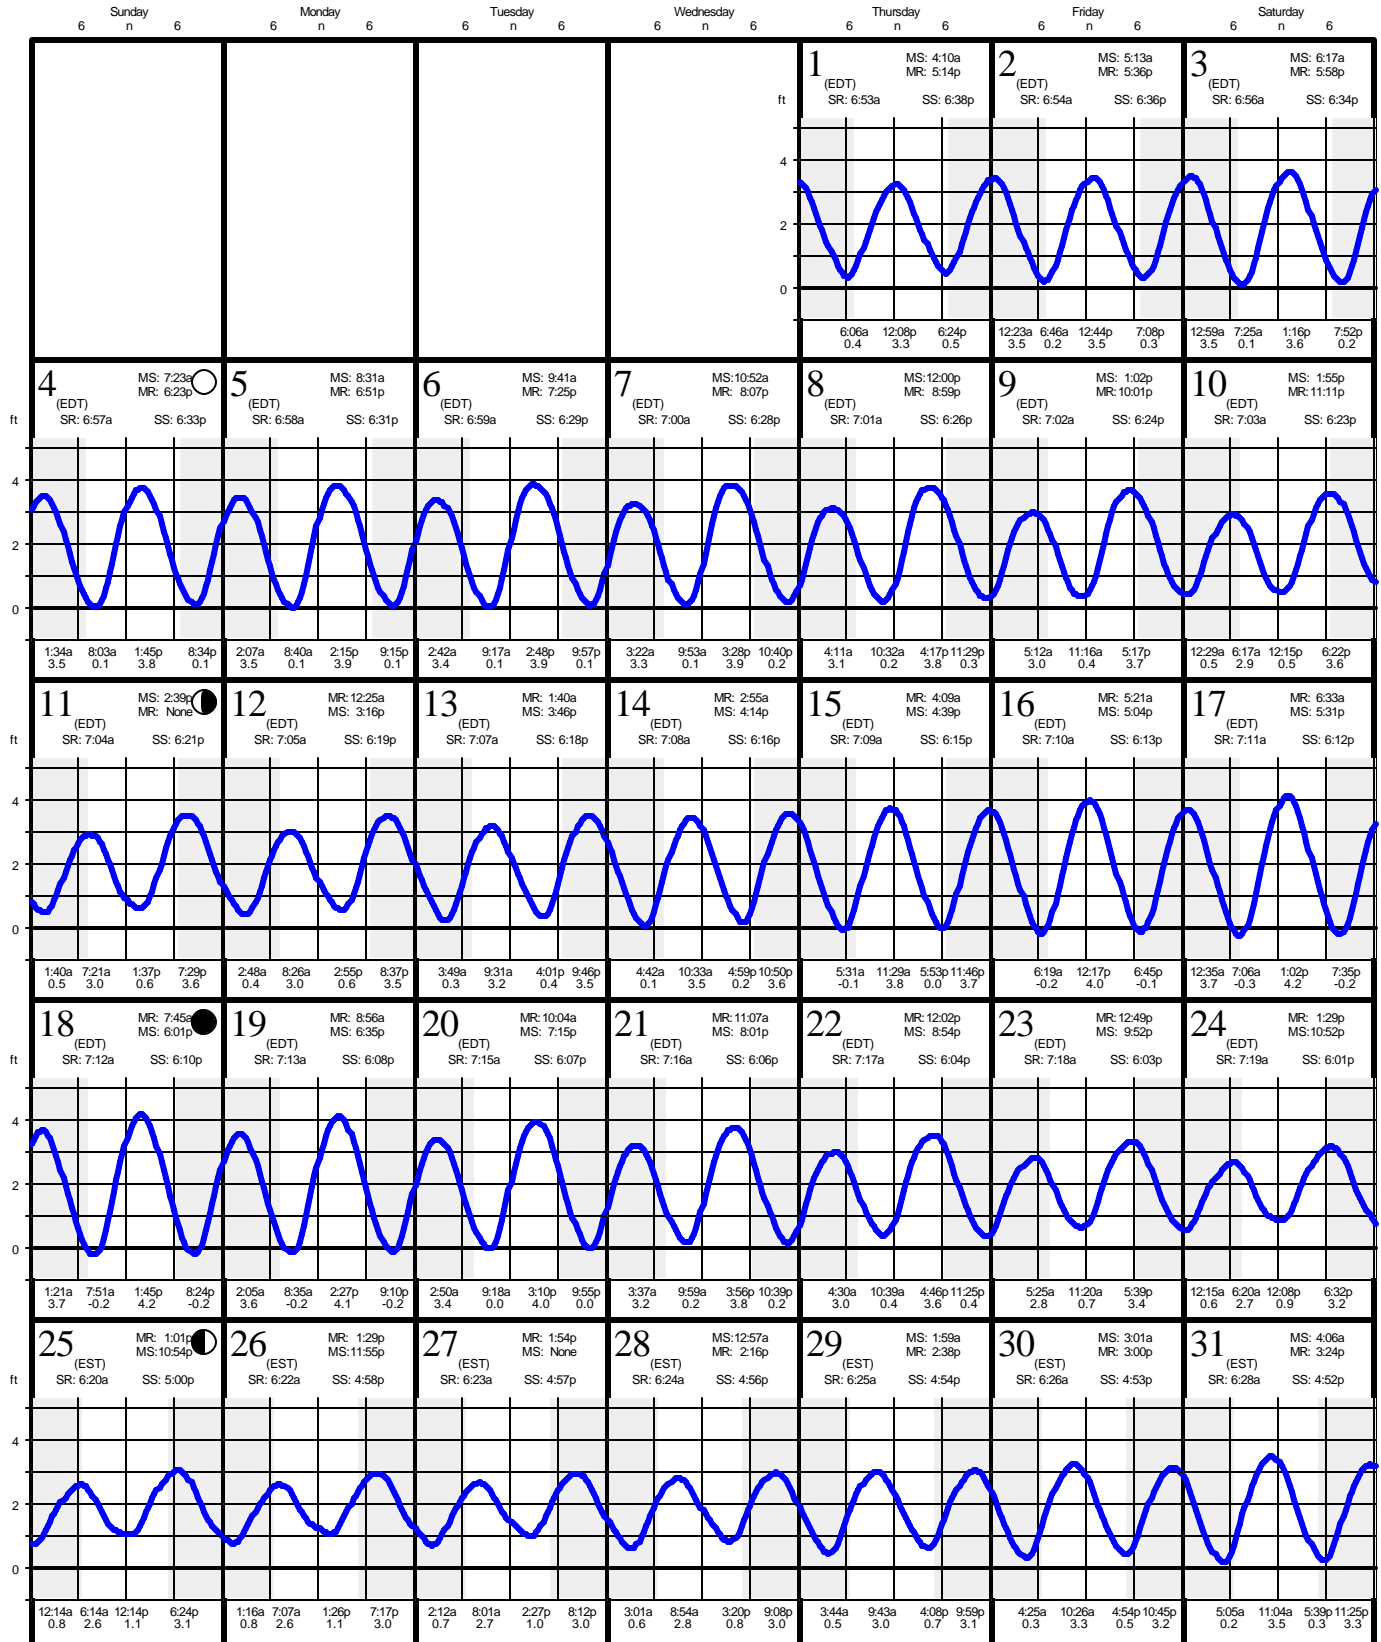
Sunday
6 n 6

Monday
6 n 6

Tuesday
6 n 6

Wednesday
6 n 6

Thursday
6 n 6

Friday
6 n 6

Saturday
6 n 6

1 (EDT) MS: 4:10a MR: 5:14p SR: 6:53a SS: 6:38p
ft 4 2 0
6:06a 0.4 12:08p 3.3 6:24p 0.5

2 (EDT) MS: 5:13a MR: 5:36p SR: 6:54a SS: 6:36p
12:23a 3.5 6:46a 0.2 12:44p 3.5 7:08p 0.3

3 (EDT) MS: 6:17a MR: 5:58p SR: 6:56a SS: 6:34p
12:59a 3.5 7:25a 0.1 1:16p 3.6 7:52p 0.2

4 (EDT) MS: 7:23a MR: 6:23p SR: 6:57a SS: 6:33p
ft 4 2 0
1:34a 3.5 8:03a 0.1 1:45p 3.8 8:34p 0.1

5 (EDT) MS: 8:31a MR: 6:51p SR: 6:58a SS: 6:31p
2:07a 3.5 8:40a 0.1 2:15p 3.9 9:15p 0.1

6 (EDT) MS: 9:41a MR: 7:25p SR: 6:59a SS: 6:29p
2:42a 3.4 9:17a 0.1 2:48p 3.9 9:57p 0.1

7 (EDT) MS:10:52a MR: 8:07p SR: 7:00a SS: 6:28p
3:22a 3.3 9:53a 0.1 3:28p 3.9 10:40p 0.2

8 (EDT) MS:12:00p MR: 8:59p SR: 7:01a SS: 6:26p
4:11a 3.1 10:32a 0.2 4:17p 3.8 11:29p 0.3

9 (EDT) MS: 1:02p MR:10:01p SR: 7:02a SS: 6:24p
5:12a 3.0 11:16a 0.4 5:17p 3.7

10 (EDT) MS: 1:55p MR:11:11p SR: 7:03a SS: 6:23p
12:29a 0.5 6:17a 2.9 12:15p 0.5 6:22p 3.6

11 (EDT) MS: 2:39p MR: None SR: 7:04a SS: 6:21p
ft 4 2 0
1:40a 0.5 7:21a 3.0 1:37p 0.6 7:29p 3.6

12 (EDT) MR: 12:25a MS: 3:16p SR: 7:05a SS: 6:19p
2:48a 0.4 8:26a 3.0 2:55p 0.6 8:37p 3.5

13 (EDT) MR: 1:40a MS: 3:46p SR: 7:07a SS: 6:18p
3:49a 0.3 9:31a 3.2 4:01p 0.4 9:46p 3.5

14 (EDT) MR: 2:55a MS: 4:14p SR: 7:08a SS: 6:16p
4:42a 0.1 10:33a 3.5 4:59p 0.2 10:50p 3.6

15 (EDT) MR: 4:09a MS: 4:39p SR: 7:09a SS: 6:15p
5:31a -0.1 11:29a 3.8 5:53p 0.0 11:46p 3.7

16 (EDT) MR: 5:21a MS: 5:04p SR: 7:10a SS: 6:13p
6:19a -0.2 12:17p 4.0 6:45p -0.1

17 (EDT) MR: 6:33a MS: 5:31p SR: 7:11a SS: 6:12p
12:35a 3.7 7:06a -0.3 1:02p 4.2 7:35p -0.2

18 (EDT) MR: 7:45a MS: 6:01p SR: 7:12a SS: 6:10p
ft 4 2 0
1:21a 3.7 7:51a -0.2 1:45p 4.2 8:24p -0.2

19 (EDT) MR: 8:56a MS: 6:35p SR: 7:13a SS: 6:08p
2:05a 3.6 8:35a -0.2 2:27p 4.1 9:10p -0.2

20 (EDT) MR: 10:04a MS: 7:15p SR: 7:15a SS: 6:07p
2:50a 3.4 9:18a 0.0 3:10p 4.0 9:55p 0.0

21 (EDT) MR: 11:07a MS: 8:01p SR: 7:16a SS: 6:06p
3:37a 3.2 9:59a 0.2 3:56p 3.8 10:39p 0.2

22 (EDT) MR: 12:02p MS: 8:54p SR: 7:17a SS: 6:04p
4:30a 3.0 10:39a 0.4 4:46p 3.6 11:25p 0.4

23 (EDT) MR: 12:49p MS: 9:52p SR: 7:18a SS: 6:03p
5:25a 2.8 11:20a 0.7 5:39p 3.4

24 (EDT) MR: 1:29p MS:10:52p SR: 7:19a SS: 6:01p
12:15a 0.6 6:20a 2.7 12:08p 0.9 6:32p 3.2

25 (EST) MR: 1:01p MS:10:54p SR: 6:20a SS: 5:00p
ft 4 2 0
12:14a 0.8 6:14a 2.6 12:14p 1.1 6:24p 3.1

26 (EST) MR: 1:29p MS:11:55p SR: 6:22a SS: 4:58p
1:16a 0.8 7:07a 2.6 1:26p 1.1 7:17p 3.0

27 (EST) MR: 1:54p MS: None SR: 6:23a SS: 4:57p
2:12a 0.7 8:01a 2.7 2:27p 1.0 8:12p 3.0

28 (EST) MS:12:57a MR: 2:16p SR: 6:24a SS: 4:56p
3:01a 0.6 8:54a 2.8 3:20p 0.8 9:08p 3.0

29 (EST) MS: 1:59a MR: 2:38p SR: 6:25a SS: 4:54p
3:44a 0.5 9:43a 3.0 4:08p 0.7 9:59p 3.1

30 (EST) MS: 3:01a MR: 3:00p SR: 6:26a SS: 4:53p
4:25a 0.3 10:26a 3.3 4:54p 0.5 10:45p 3.2

31 (EST) MS: 4:06a MR: 3:24p SR: 6:28a SS: 4:52p
5:05a 0.2 11:04a 3.5 5:39p 0.3 11:25p 3.3